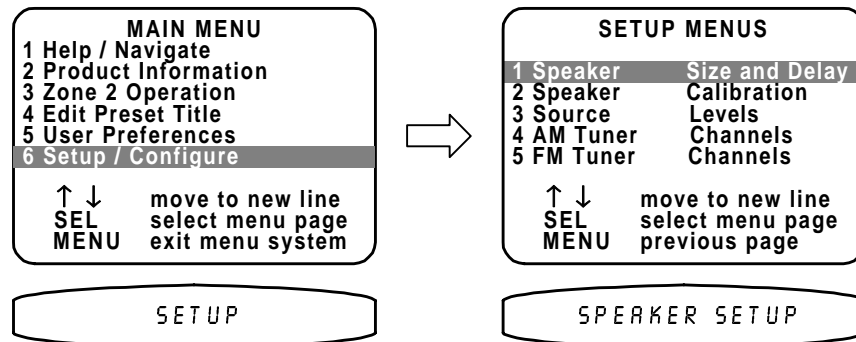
MAIN MENU
1 Help / Navigate
2 Product Information
3 Zone 2 Operation
4 Edit Preset Title
5 User Preferences
6 Setup / Configure

↑ ↓ move to new line
SEL select menu page
MENU exit menu system

SETUP

SETUP MENUS
1 Speaker Size and Delay
2 Speaker Calibration
3 Source Levels
4 AM Tuner Channels
5 FM Tuner Channels

↑ ↓ move to new line
SEL select menu page
MENU previous page

SPEAKER SETUP